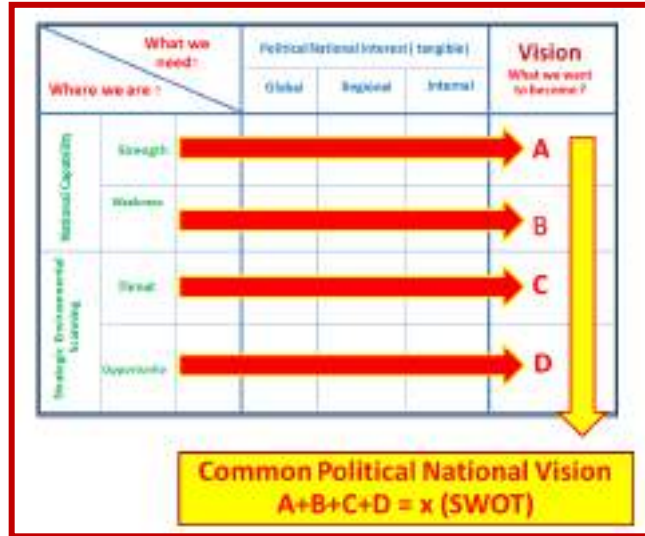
| What we need : / Where we are : | | Political National Interest ( tangible) | | | Vision What we want to become ? |
|---|---|---|---|---|---|
| | | Global | Regional | Internal | |
| National Capability | Strength | | | | A |
| | Weakness | | | | B |
| Strategic Environmental Scanning | Threat | | | | C |
| | Opportunity | | | | D |

Common Political National Vision
A+B+C+D = x (SWOT)